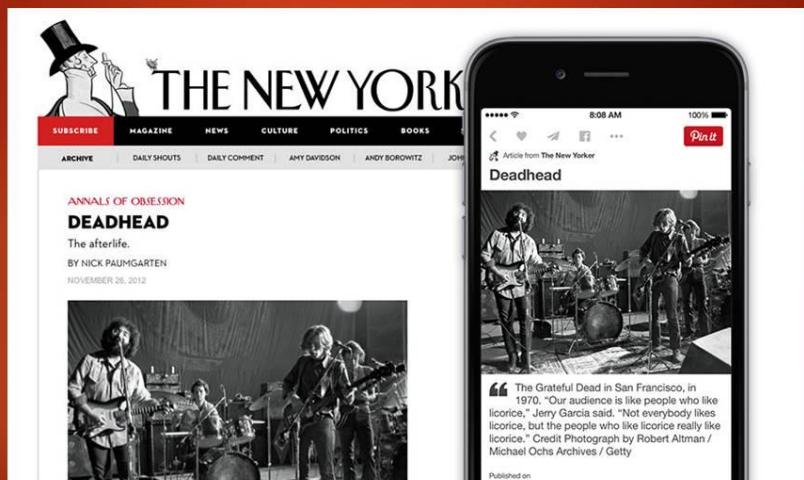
THE NEW YORK

SUBSCRIBE MAGAZINE NEWS CULTURE POLITICS BOOKS

ARCHIVE DAILY SHOUTS DAILY COMMENT AMY DAVIDSON ANDY BOROWITZ JOH

ANNALS OF OBSESSION

DEADHEAD

The afterlife.

BY NICK PAUMGARTEN

NOVEMBER 26, 2012

8:08 AM 100%

Pin it

Article from The New Yorker

Deadhead

The Grateful Dead in San Francisco, in 1970. "Our audience is like people who like licorice," Jerry Garcia said. "Not everybody likes licorice, but the people who like licorice really like licorice." Credit Photograph by Robert Altman / Michael Ochs Archives / Getty

Published on